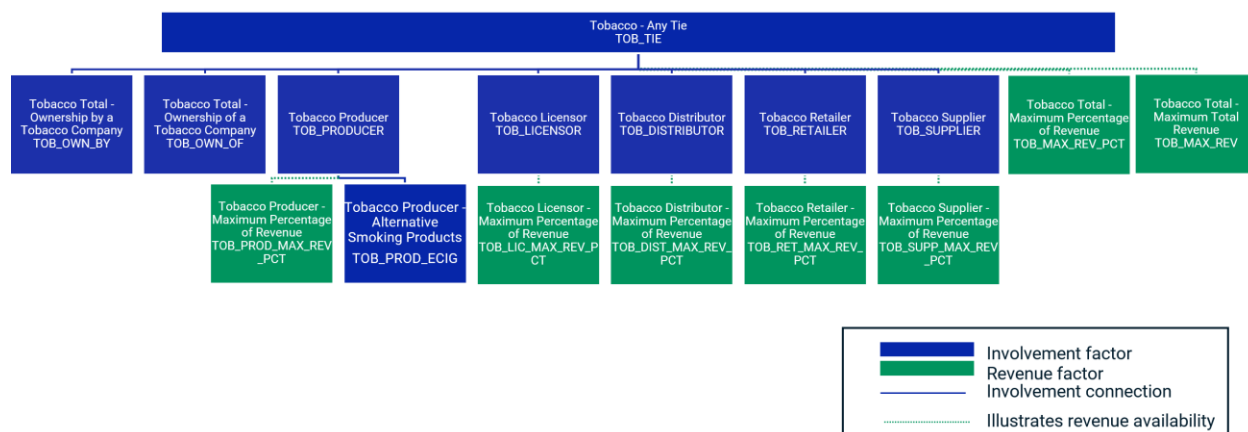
Tobacco - Any Tie
TOB_TIE

Tobacco Total - Ownership by a Tobacco Company
TOB_OWN_BY

Tobacco Total - Ownership of a Tobacco Company
TOB_OWN_OF

Tobacco Producer
TOB_PRODUCER

Tobacco Licensor
TOB_LICENSOR

Tobacco Distributor
TOB_DISTRIBUTOR

Tobacco Retailer
TOB_RETAILER

Tobacco Supplier
TOB_SUPPLIER

Tobacco Total - Maximum Percentage of Revenue
TOB_MAX_REV_PCT

Tobacco Total - Maximum Total Revenue
TOB_MAX_REV

Tobacco Producer - Maximum Percentage of Revenue
TOB_PROD_MAX_REV_PCT

Tobacco Producer - Alternative Smoking Products
TOB_PROD_ECIG

Tobacco Licensor - Maximum Percentage of Revenue
TOB_LIC_MAX_REV_PCT

Tobacco Distributor - Maximum Percentage of Revenue
TOB_DIST_MAX_REV_PCT

Tobacco Retailer - Maximum Percentage of Revenue
TOB_RET_MAX_REV_PCT

Tobacco Supplier - Maximum Percentage of Revenue
TOB_SUPP_MAX_REV_PCT

Involvement factor
Revenue factor
Involvement connection
Illustrates revenue availability